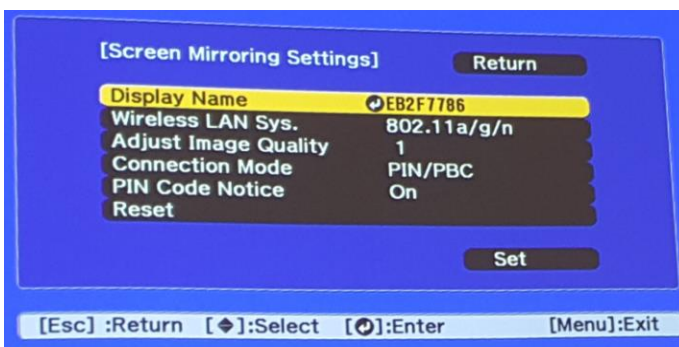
[Screen Mirroring Settings]

Return

| | |
|---|---|
| Display Name | EB2F7786 |
| Wireless LAN Sys. | 802.11a/g/n |
| Adjust Image Quality | 1 |
| Connection Mode | PIN/PBC |
| PIN Code Notice | On |
| Reset | |

Set

[Esc] :Return [◆]:Select [◉]:Enter [Menu]:Exit